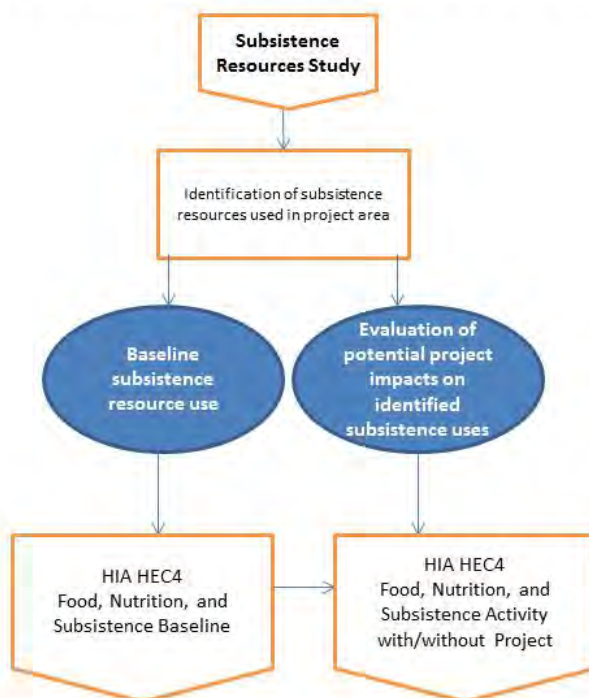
Subsistence Resources Study

Identification of subsistence resources used in project area

Baseline subsistence resource use

Evaluation of potential project impacts on identified subsistence uses

HIA HEC4
Food, Nutrition, and Subsistence Baseline

HIA HEC4
Food, Nutrition, and Subsistence Activity with/without Project